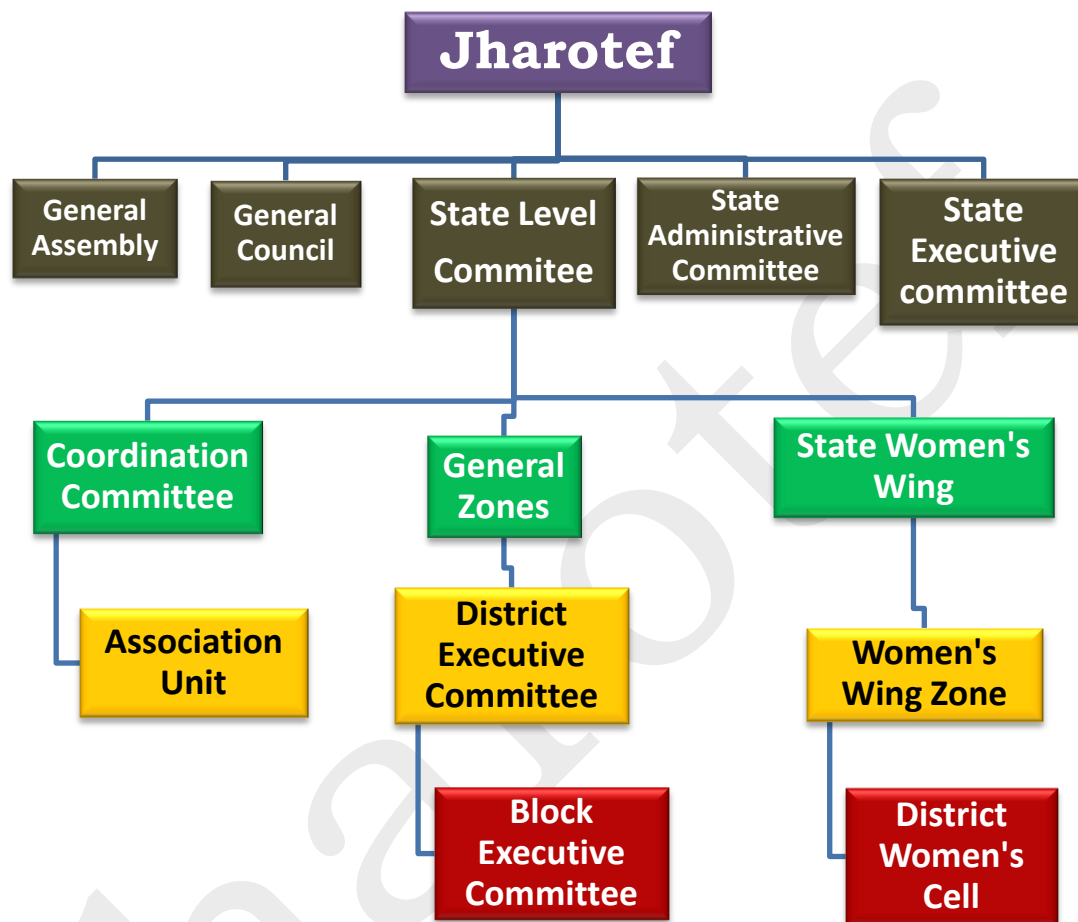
Jharotef

General Assembly

General Council

State Level Commitee

State Administrative Committee

State Executive committee

Coordination Committee

General Zones

State Women's Wing

Association Unit

District Executive Committee

Women's Wing Zone

Block Executive Committee

District Women's Cell